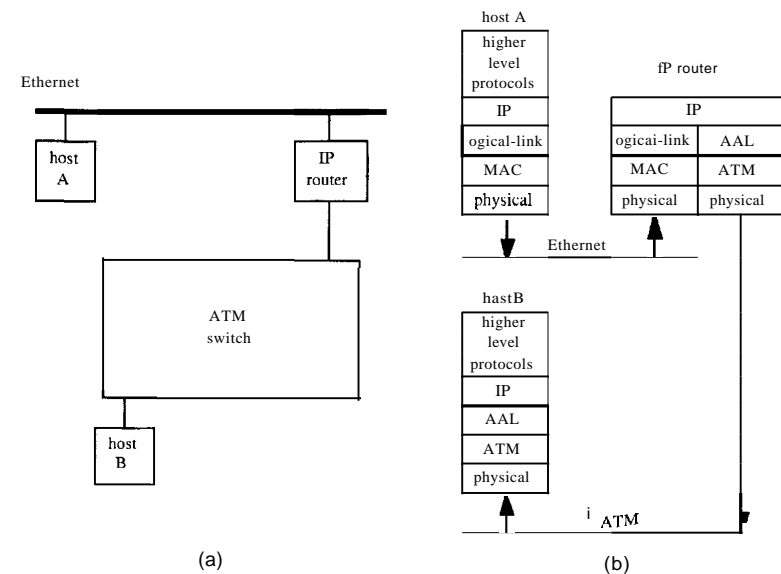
Ethernet

host A

IP router

ATM switch

host B

(a)

host A

higher level protocols

IP

ogical-link

MAC

physical

fP router

IP

ogicai-link

AAL

MAC

ATM

physical

physical

Ethernet

hastB

higher level protocols

IP

AAL

ATM

physical

i ATM

(b)